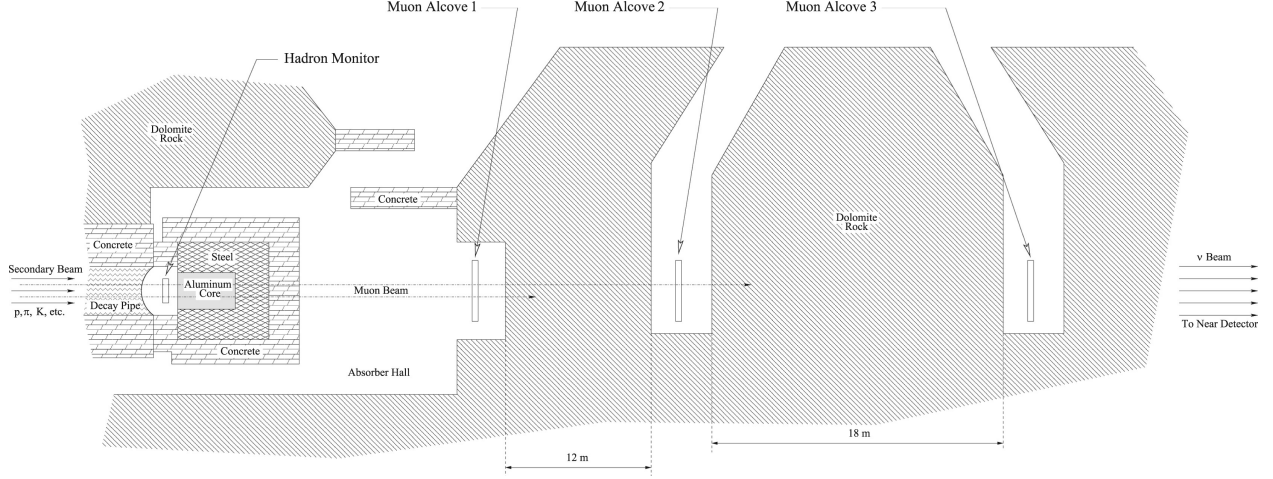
Muon Alcove 1
Muon Alcove 2
Muon Alcove 3
Hadron Monitor
Dolomite Rock
Concrete
Concrete
Steel
Secondary Beam
Aluminum Core
Decay Pipe
p, π, K, etc.
Concrete
Muon Beam
Dolomite Rock
ν Beam
To Near Detector
Absorber Hall
12 m
18 m